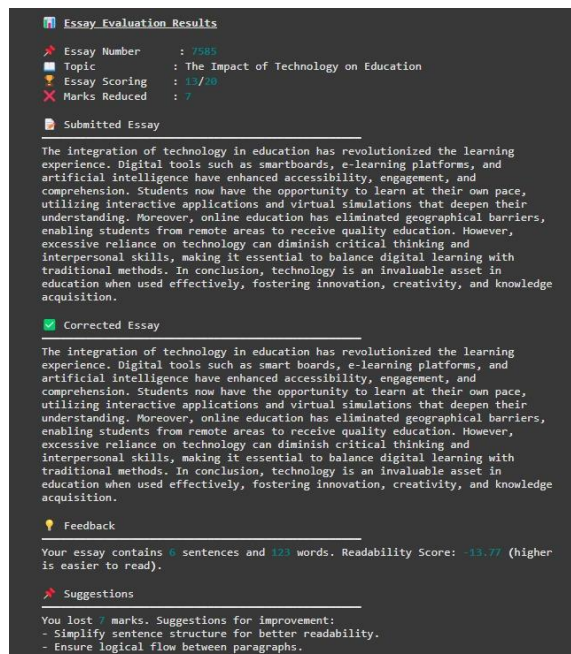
Essay Evaluation Results

Essay Number : 7585
Topic : The Impact of Technology on Education
Essay Scoring : 13/20
Marks Reduced : 7

Submitted Essay

The integration of technology in education has revolutionized the learning experience. Digital tools such as smartboards, e-learning platforms, and artificial intelligence have enhanced accessibility, engagement, and comprehension. Students now have the opportunity to learn at their own pace, utilizing interactive applications and virtual simulations that deepen their understanding. Moreover, online education has eliminated geographical barriers, enabling students from remote areas to receive quality education. However, excessive reliance on technology can diminish critical thinking and interpersonal skills, making it essential to balance digital learning with traditional methods. In conclusion, technology is an invaluable asset in education when used effectively, fostering innovation, creativity, and knowledge acquisition.

Corrected Essay

The integration of technology in education has revolutionized the learning experience. Digital tools such as smart boards, e-learning platforms, and artificial intelligence have enhanced accessibility, engagement, and comprehension. Students now have the opportunity to learn at their own pace, utilizing interactive applications and virtual simulations that deepen their understanding. Moreover, online education has eliminated geographical barriers, enabling students from remote areas to receive quality education. However, excessive reliance on technology can diminish critical thinking and interpersonal skills, making it essential to balance digital learning with traditional methods. In conclusion, technology is an invaluable asset in education when used effectively, fostering innovation, creativity, and knowledge acquisition.

Feedback

Your essay contains 6 sentences and 123 words. Readability Score: -13.77 (higher is easier to read).

Suggestions

You lost 7 marks. Suggestions for improvement:
- Simplify sentence structure for better readability.
- Ensure logical flow between paragraphs.